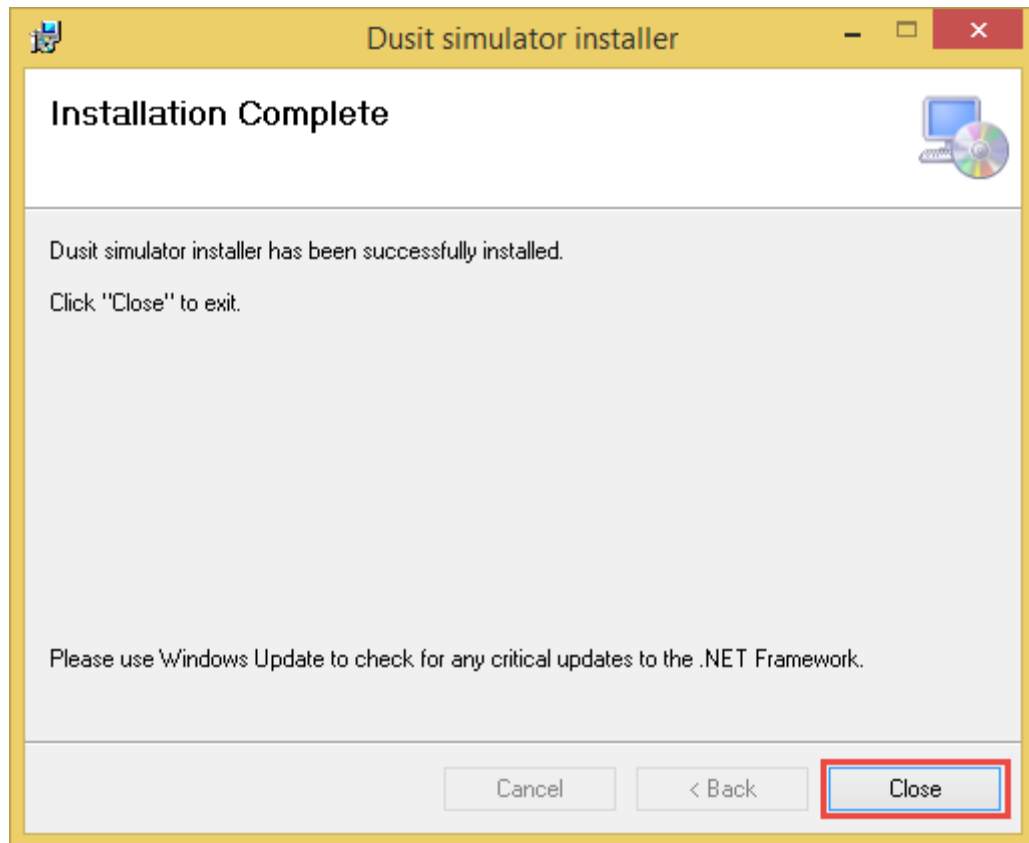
Dusit simulator installer

Installation Complete

Dusit simulator installer has been successfully installed.

Click "Close" to exit.

Please use Windows Update to check for any critical updates to the .NET Framework.

Cancel

< Back

Close